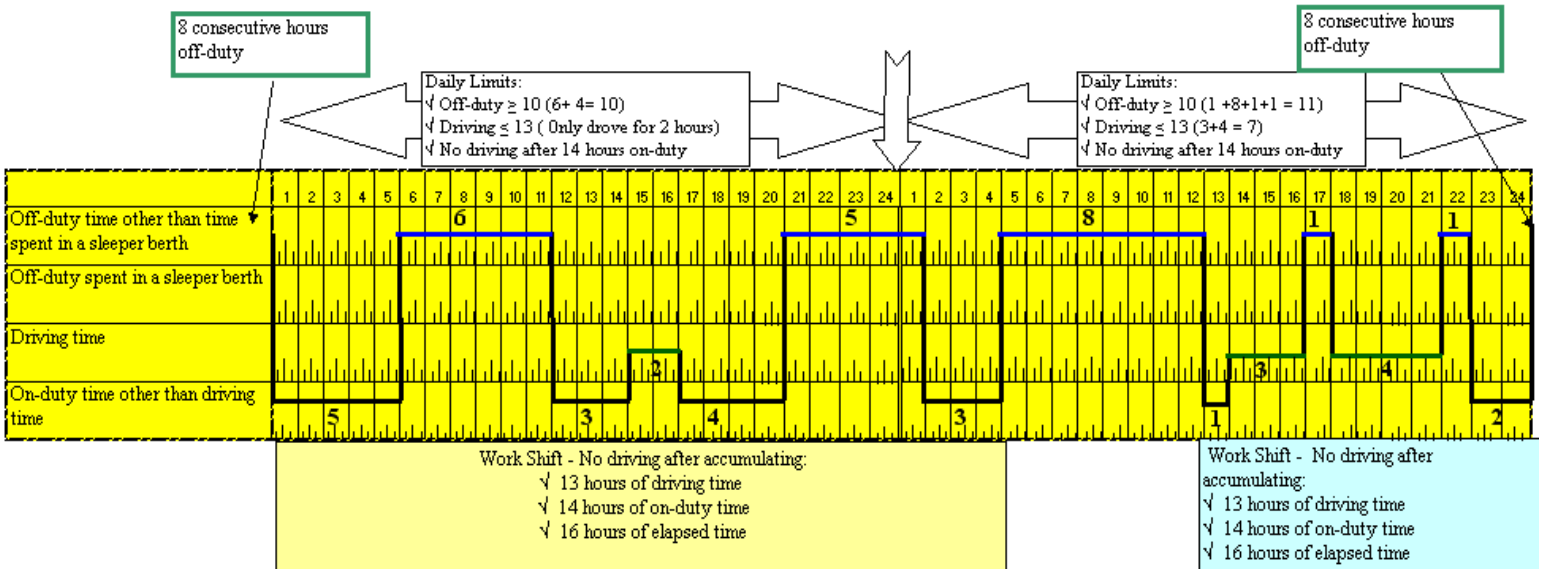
8 consecutive hours off-duty

Daily Limits:
√ Off-duty ≥ 10 (6+ 4= 10)
√ Driving ≤ 13 ( 0nly drove for 2 hours)
√ No driving after 14 hours on-duty

Daily Limits:
√ Off-duty ≥ 10 (1 +8+1+1 = 11)
√ Driving ≤ 13 (3+4 = 7)
√ No driving after 14 hours on-duty

8 consecutive hours off-duty

| | 1 | 2 | 3 | 4 | 5 | 6 | 7 | 8 | 9 | 10 | 11 | 12 | 13 | 14 | 15 | 16 | 17 | 18 | 19 | 20 | 21 | 22 | 23 | 24 | 1 | 2 | 3 | 4 | 5 | 6 | 7 | 8 | 9 | 10 | 11 | 12 | 13 | 14 | 15 | 16 | 17 | 18 | 19 | 20 | 21 | 22 | 23 | 24 |
|---|---|---|---|---|---|---|---|---|---|---|---|---|---|---|---|---|---|---|---|---|---|---|---|---|---|---|---|---|---|---|---|---|---|---|---|---|---|---|---|---|---|---|---|---|---|---|---|---|
| Off-duty time other than time spent in a sleeper berth | 6 | 5 | 8 | 1 | 1 |
| Off-duty spent in a sleeper berth | |
| Driving time | 2 | 3 | 4 |
| On-duty time other than driving time | 5 | 3 | 4 | 3 | 1 | 2 |

Work Shift - No driving after accumulating:
√ 13 hours of driving time
√ 14 hours of on-duty time
√ 16 hours of elapsed time

Work Shift - No driving after accumulating:
√ 13 hours of driving time
√ 14 hours of on-duty time
√ 16 hours of elapsed time